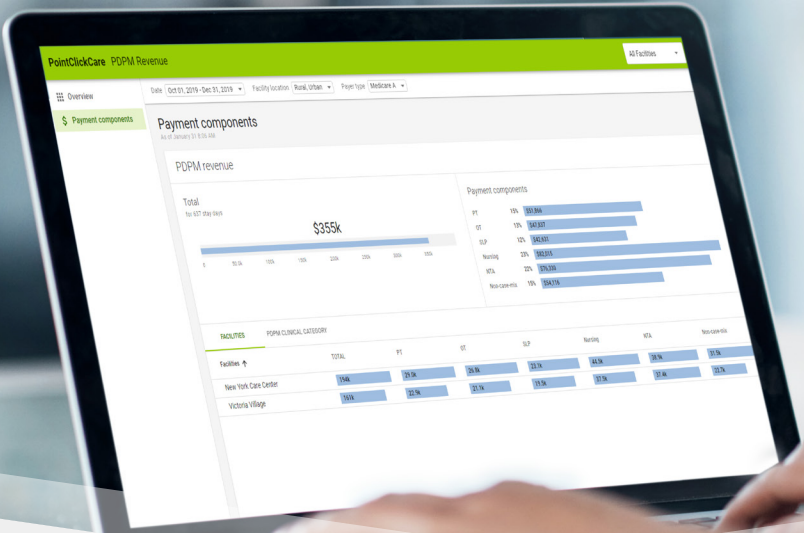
PointClickCare PDPM Revenue

All Facilities

Overview

$ Payment components

Date Oct 01, 2019 - Dec 31, 2019 Facility location Rural, Urban Payer type Medicare A

Payment components

As of January 31 8:35 AM

PDPM revenue

Total

for 637 stay days

$355k

0 50.5k 100k 150k 200k 250k 300k 355k

Payment components

PT 15% $53,866

OT 13% $47,937

SLP 12% $42,631

Nursing 28% $92,015

NTA 22% $79,330

Non-case-mix 16% $56,116

FACILITIES PDPM CLINICAL CATEGORY

| Facilities ↑ | TOTAL | PT | OT | SLP | Nursing | NTA | Non-case-mix |
|---|---|---|---|---|---|---|---|
| New York Care Center | 194k | 29.5k | 26.8k | 23.1k | 44.5k | 38.9k | 31.5k |
| Victoria Village | 161k | 22.9k | 21.1k | 19.5k | 37.5k | 37.4k | 23.7k |